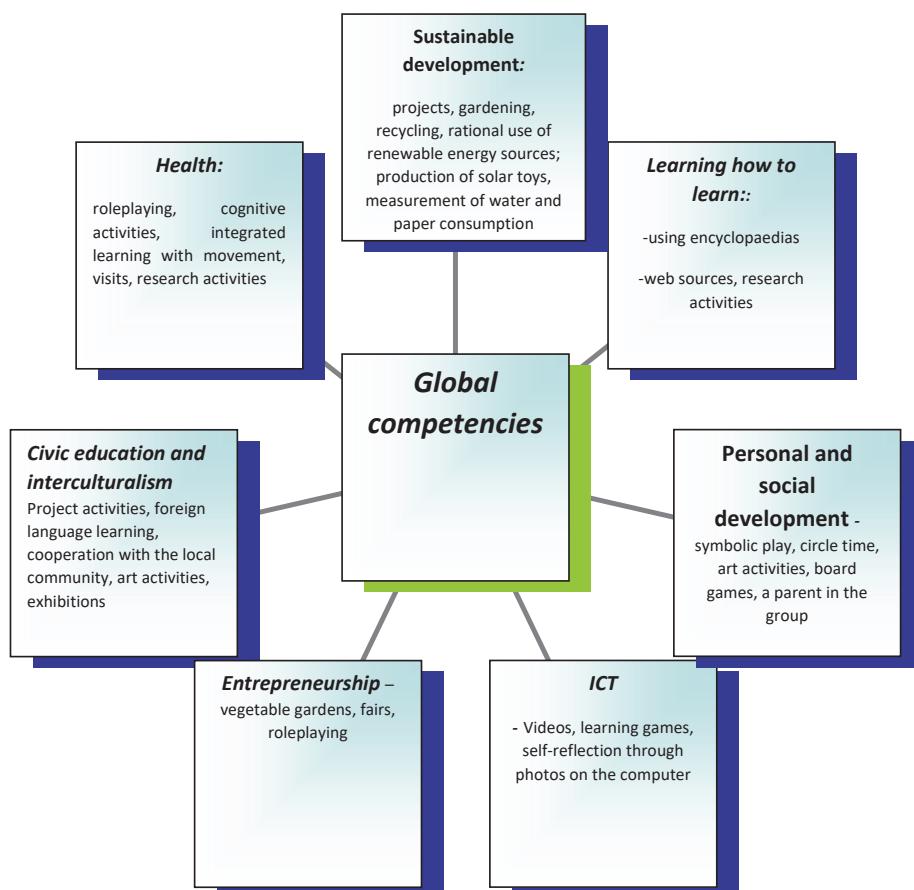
Sustainable development:

projects, gardening, recycling, rational use of renewable energy sources; production of solar toys, measurement of water and paper consumption

Health:

roleplaying, cognitive activities, integrated learning with movement, visits, research activities

Learning how to learn::

-using encyclopaedias

-web sources, research activities

Global competencies

Civic education and interculturalism

Project activities, foreign language learning, cooperation with the local community, art activities, exhibitions

Personal and social development - symbolic play, circle time, art activities, board games, a parent in the group

Entrepreneurship – vegetable gardens, fairs, roleplaying

ICT

- Videos, learning games, self-reflection through photos on the computer